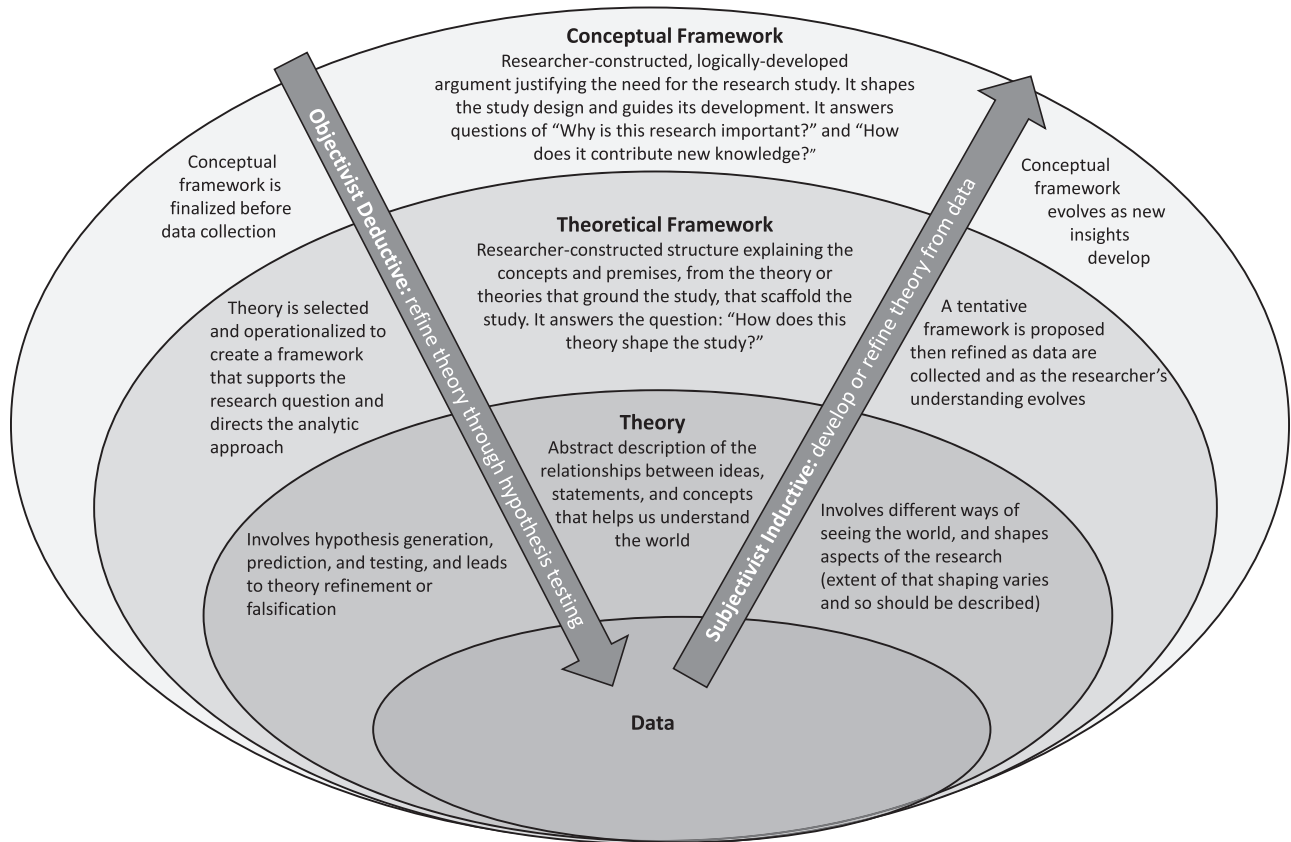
Conceptual Framework

Researcher-constructed, logically-developed argument justifying the need for the research study. It shapes the study design and guides its development. It answers questions of "Why is this research important?" and "How does it contribute new knowledge?"

Conceptual framework is finalized before data collection

Conceptual framework evolves as new insights develop

Objectivist Deductive: refine theory through hypothesis testing

Subjectivist Inductive: develop or refine theory from data

Theoretical Framework

Researcher-constructed structure explaining the concepts and premises, from the theory or theories that ground the study, that scaffold the study. It answers the question: "How does this theory shape the study?"

Theory is selected and operationalized to create a framework that supports the research question and directs the analytic approach

A tentative framework is proposed then refined as data are collected and as the researcher's understanding evolves

Theory

Abstract description of the relationships between ideas, statements, and concepts that helps us understand the world

Involves hypothesis generation, prediction, and testing, and leads to theory refinement or falsification

Involves different ways of seeing the world, and shapes aspects of the research (extent of that shaping varies and so should be described)

Data